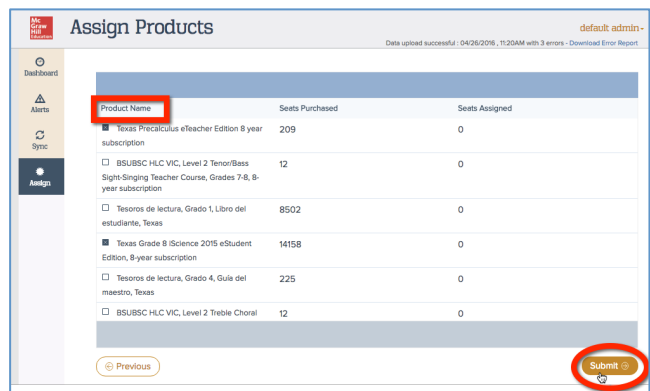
Mc Graw Hill Education

Assign Products

default admin

Data upload successful : 04/26/2016 , 11:20AM with 3 errors - Download Error Report

Dashboard

Alerts

Sync

Assign

| Product Name | Seats Purchased | Seats Assigned |
|---|---|---|
| Texas Precalculus eTeacher Edition 8 year subscription | 209 | 0 |
| BSUBSC HLC VIC, Level 2 Tenor/Bass Sight-Singing Teacher Course, Grades 7-8, 8-year subscription | 12 | 0 |
| Tesoros de lectura, Grado 1, Libro del estudiante, Texas | 8502 | 0 |
| Texas Grade 8 iScience 2015 eStudent Edition, 8-year subscription | 14158 | 0 |
| Tesoros de lectura, Grado 4, Guía del maestro, Texas | 225 | 0 |
| BSUBSC HLC VIC, Level 2 Treble Choral | 12 | 0 |

Previous

Submit